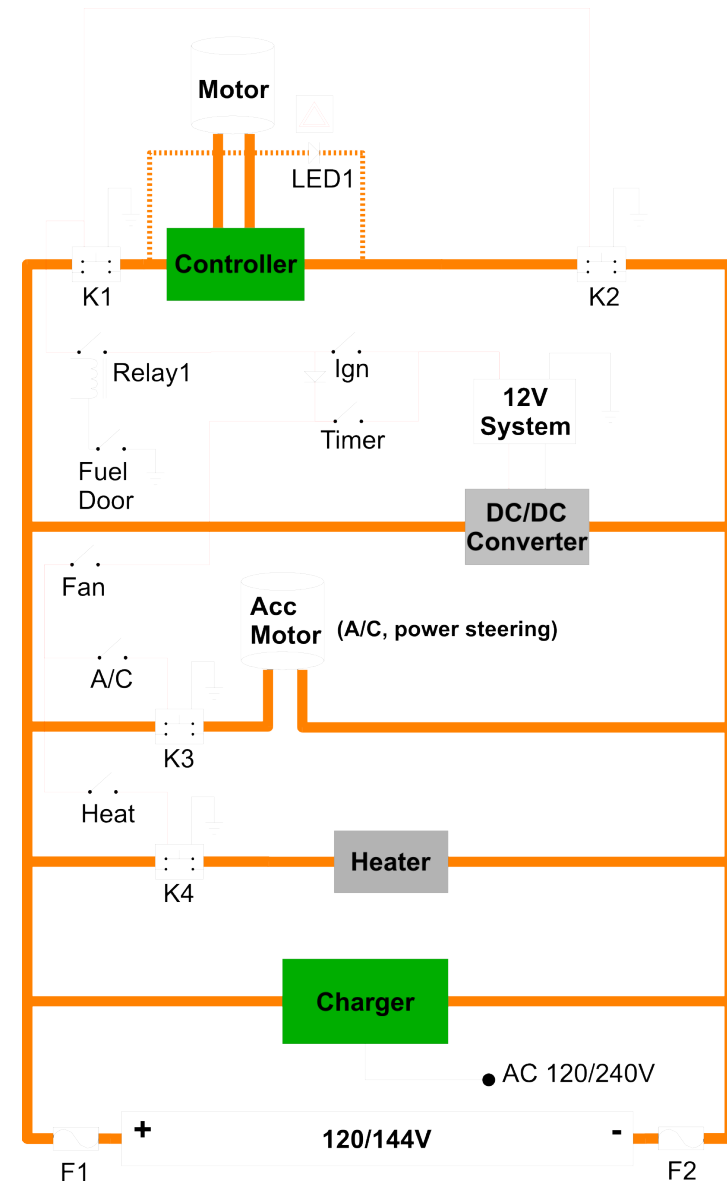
Motor

LED1

Controller

K1

K2

Relay1

Ign

12V System

Timer

Fuel Door

DC/DC Converter

Fan

Acc Motor

(A/C, power steering)

A/C

K3

Heat

Heater

K4

Charger

AC 120/240V

+

120/144V

-

F1

F2